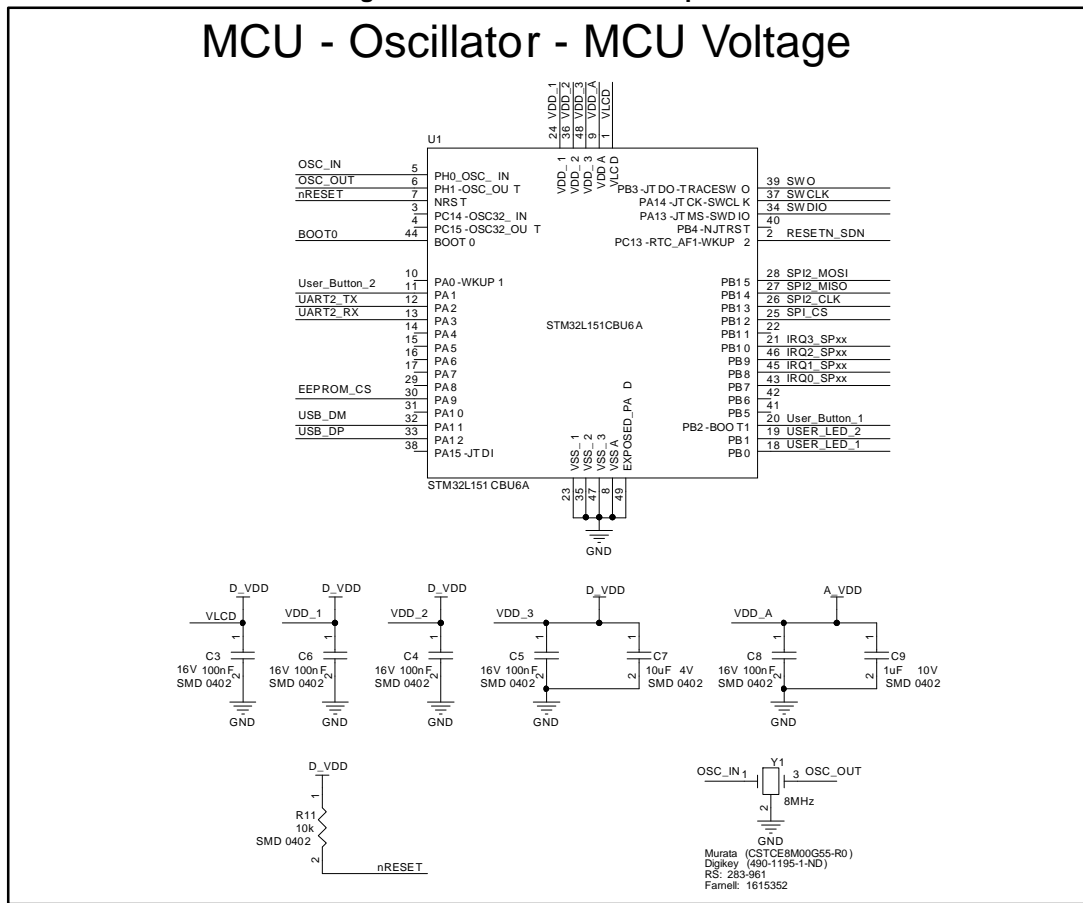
MCU - Oscillator - MCU Voltage

VDD_1 24
VDD_2 36
VDD_3 48
VDD_A 9
VLCD 1

U1

VDD_1
VDD_2
VDD_3
VDD_A
VLCD

OSC_IN 5 PH0_OSC_IN
OSC_OUT 6 PH1-OSC_OUT
nRESET 7 NRST
3 PC14-OSC32_IN
4 PC15-OSC32_OUT
BOOT0 44 BOOT0

PB3-JTDO-TRACESWO 39 SWO
PA14-JTCK-SWCLK 37 SWCLK
PA13-JTMS-SWDIO 34 SWDIO
PB4-NJTRST 40
PC13-RTC_AF1-WKUP 2 2 RESETN_SDN

10
User_Button_2 11 PA0-WKUP1
UART2_TX 12 PA1
UART2_RX 13 PA2
14 PA3
15 PA4
16 PA5
17 PA6
29 PA7
EEPROM_CS 30 PA8
31 PA9
USB_DM 32 PA10
USB_DP 33 PA11
38 PA12
PA15-JTDI

STM32L151CBU6A

PB15 28 SPI2_MOSI
PB14 27 SPI2_MISO
PB13 26 SPI2_CLK
PB12 25 SPI_CS
PB11 22
PB10 21 IRQ3_SPxx
PB9 46 IRQ2_SPxx
PB8 45 IRQ1_SPxx
PB7 43 IRQ0_SPxx
PB6 42
PB5 41
PB2-BOOT1 20 User_Button_1
PB1 19 USER_LED_2
PB0 18 USER_LED_1

VSS_1
VSS_2
VSS_3
VSSA
EXPOSED_PAD

STM32L151CBU6A

23 35 47 8 49

GND

D_VDD
VLCD
1
C3
16V 100nF
SMD 0402
2
GND

D_VDD
VDD_1
1
C6
16V 100nF
SMD 0402
2
GND

D_VDD
VDD_2
1
C4
16V 100nF
SMD 0402
2
GND

D_VDD
VDD_3
1
C5
16V 100nF
SMD 0402
2
1
C7
10uF 4V
SMD 0402
2
GND

A_VDD
VDD_A
1
C8
16V 100nF
SMD 0402
2
1
C9
1uF 10V
SMD 0402
2
GND

D_VDD
1
R11
10k
SMD 0402
2
nRESET

OSC_IN 1
Y1
3 OSC_OUT
2
8MHz
GND
Murata (CSTCE8M00G55-R0)
Digikey (490-1195-1-ND)
RS: 283-961
Farnell: 1615352